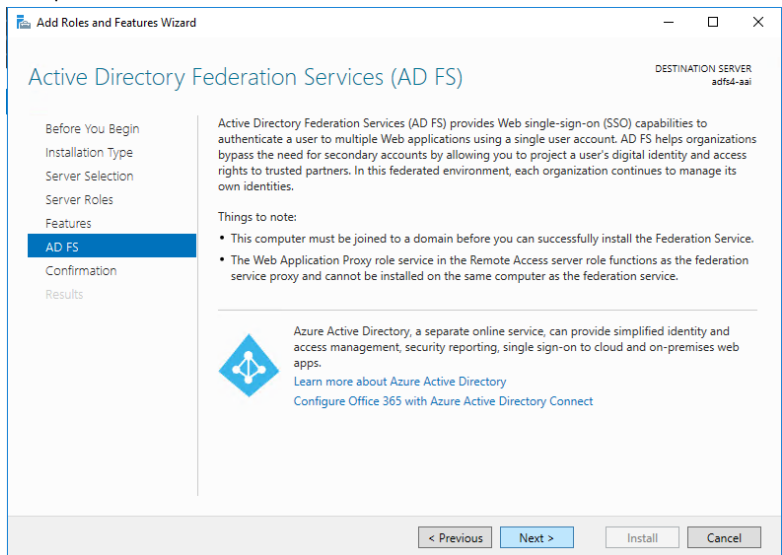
Add Roles and Features Wizard

Active Directory Federation Services (AD FS)

DESTINATION SERVER
adfs4-aai

Before You Begin
Installation Type
Server Selection
Server Roles
Features
AD FS
Confirmation
Results

Active Directory Federation Services (AD FS) provides Web single-sign-on (SSO) capabilities to authenticate a user to multiple Web applications using a single user account. AD FS helps organizations bypass the need for secondary accounts by allowing you to project a user's digital identity and access rights to trusted partners. In this federated environment, each organization continues to manage its own identities.

Things to note:

• This computer must be joined to a domain before you can successfully install the Federation Service.

• The Web Application Proxy role service in the Remote Access server role functions as the federation service proxy and cannot be installed on the same computer as the federation service.

Azure Active Directory, a separate online service, can provide simplified identity and access management, security reporting, single sign-on to cloud and on-premises web apps.

Learn more about Azure Active Directory

Configure Office 365 with Azure Active Directory Connect

< Previous
Next >
Install
Cancel